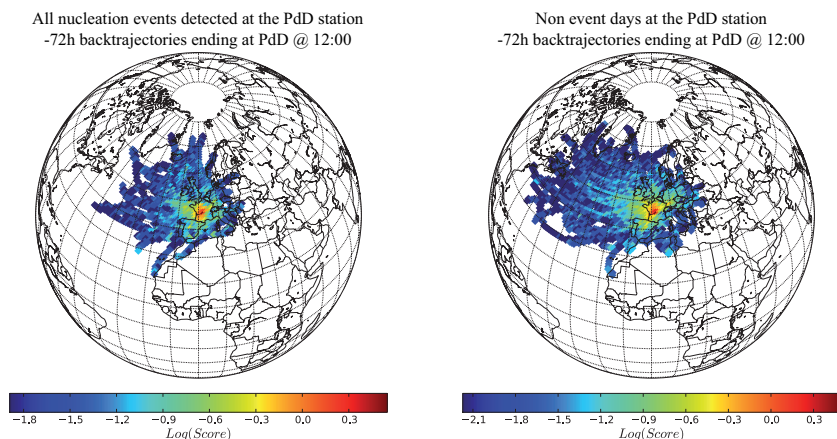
All nucleation events detected at the PdD station
-72h backtrajectories ending at PdD @ 12:00

−1.8 −1.5 −1.2 −0.9 −0.6 −0.3 0.0 0.3
$Log(Score)$

Non event days at the PdD station
-72h backtrajectories ending at PdD @ 12:00

−2.1 −1.8 −1.5 −1.2 −0.9 −0.6 −0.3 0.0 0.3
$Log(Score)$